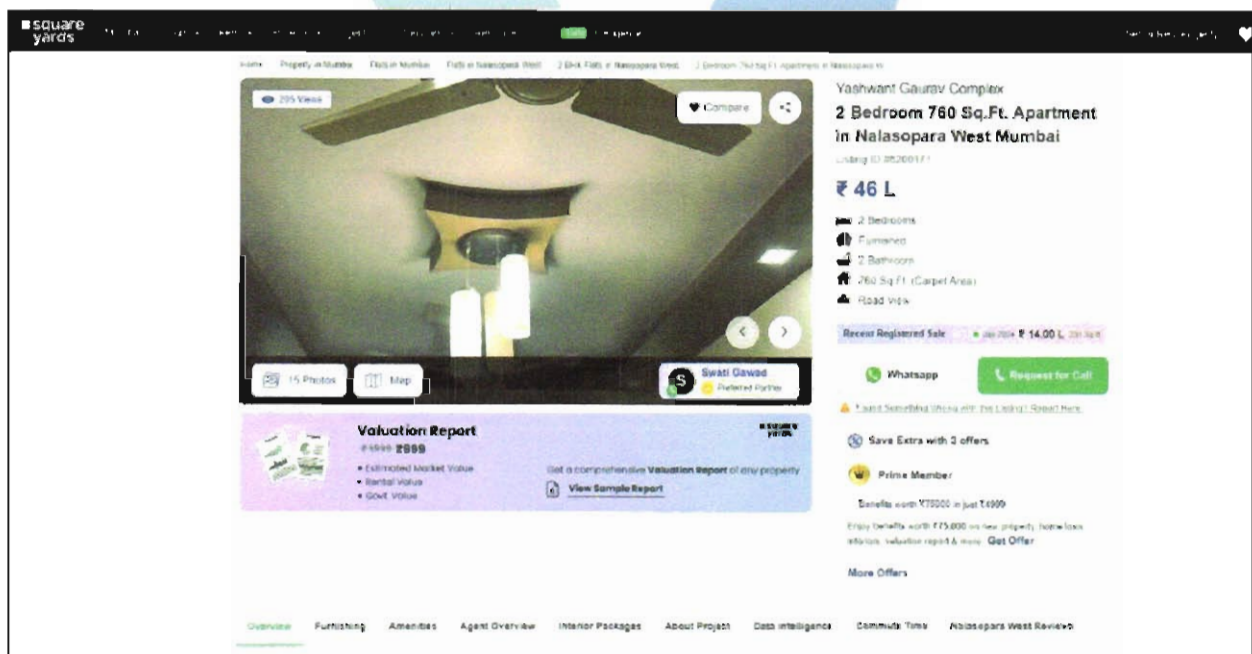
square yards

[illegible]

Home Property in Mumbai Flats in Mumbai Flats in Nalasopara West 2 BHK Flats in Nalasopara West 2 Bedroom 760 Sq Ft Apartment in Nalasopara W

295 Views

Compare

15 Photos

Map

Swati Gawad
Preferred Partner

Yashwant Gaurav Complex

2 Bedroom 760 Sq.Ft. Apartment in Nalasopara West Mumbai

Listing ID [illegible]

₹ 46 L

2 Bedrooms

Furnished

2 Bathrooms

760 Sq.Ft. (Carpet Area)

Road View

Recent Registered Sale ₹ 14.00 L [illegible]

Whatsapp

Request for Call

Found Something Wrong with this Listing? Report Here

Valuation Report
₹4999 ₹999
• Estimated Market Value
• Rental Value
• Govt. Value

Get a comprehensive Valuation Report of any property

View Sample Report

Save Extra with 3 offers

Prime Member

Benefits worth ₹75000 in just ₹4999

Enjoy benefits worth ₹75,000 on new property, home loan, interiors, valuation report & more. Get Offer

More Offers

Overview Furnishing Amenities Agent Overview Interior Packages About Project Data Intelligence Commute Time Nalasopara West Reviews